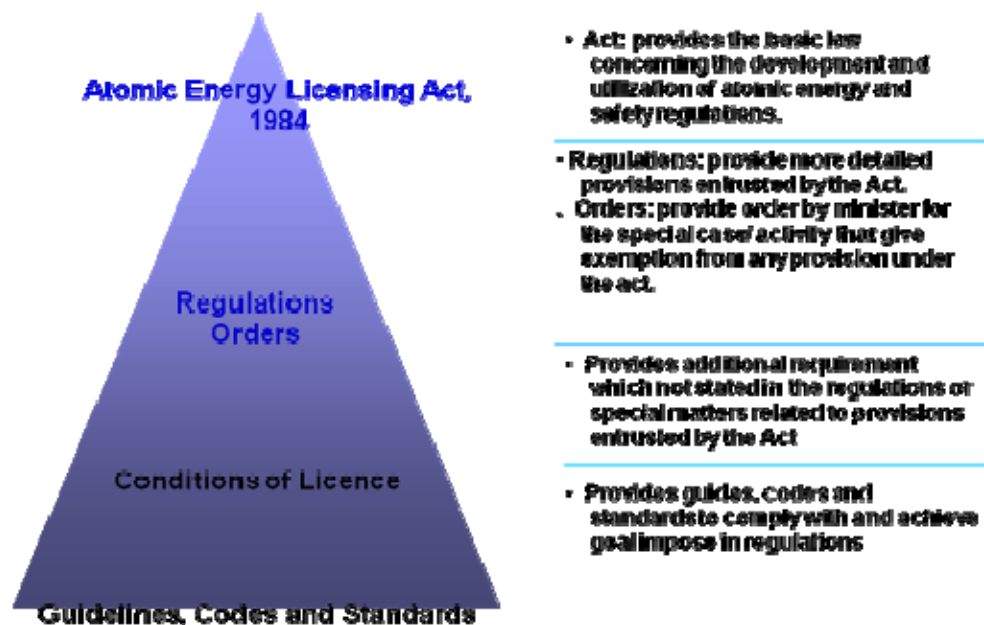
Atomic Energy Licensing Act, 1984

Regulations
Orders

Conditions of Licence

Guidelines, Codes and Standards

• Act: provides the basic law concerning the development and utilization of atomic energy and safety regulations.

• Regulations: provide more detailed provisions entrusted by the Act.

. Orders: provide order by minister for the special case/ activity that give exemption from any provision under the act.

• Provides additional requirement which not stated in the regulations or special matters related to provisions entrusted by the Act

• Provides guides, codes and standards to comply with and achieve goal impose in regulations